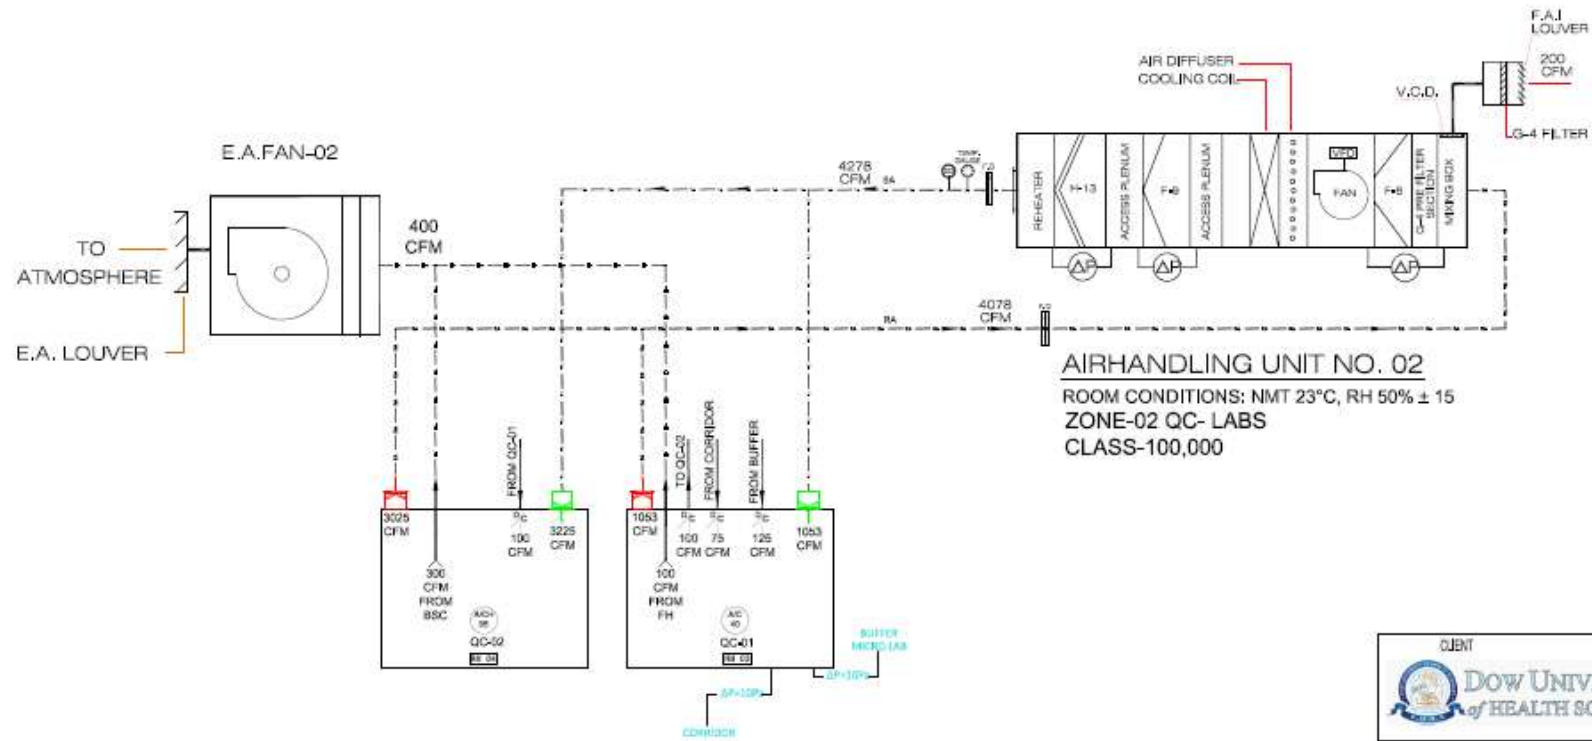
F.A.I LOUVER

200 CFM

AIR DIFFUSER

COOLING COIL

V.C.D.

G-4 FILTER

E.A.FAN-02

4278 CFM

SA

VFD

REHEATER

H-13

ACCESS PLENUM

F-9

ACCESS PLENUM

FAN

F-8

G-4 PRE FILTER SECTION

MIXING BOX

TO ATMOSPHERE

400 CFM

ΔP

ΔP

ΔP

E.A. LOUVER

RA

4078 CFM

AIRHANDLING UNIT NO. 02

ROOM CONDITIONS: NMT 23°C, RH 50% ± 15

ZONE-02 QC- LABS

CLASS-100,000

FROM QC-01

TO QC-02

FROM CORRIDOR

FROM BUFFER

3025 CFM

300 CFM FROM BSC

100 CFM

3225 CFM

QC-02

1053 CFM

100 CFM FROM FH

100 CFM

75 CFM

125 CFM

1053 CFM

QC-01

BUFFER MICRO LAB

ΔP=10Pa

ΔP=10Pa

CORRIDOR

CLIENT

DOW UNIV

of HEALTH SC